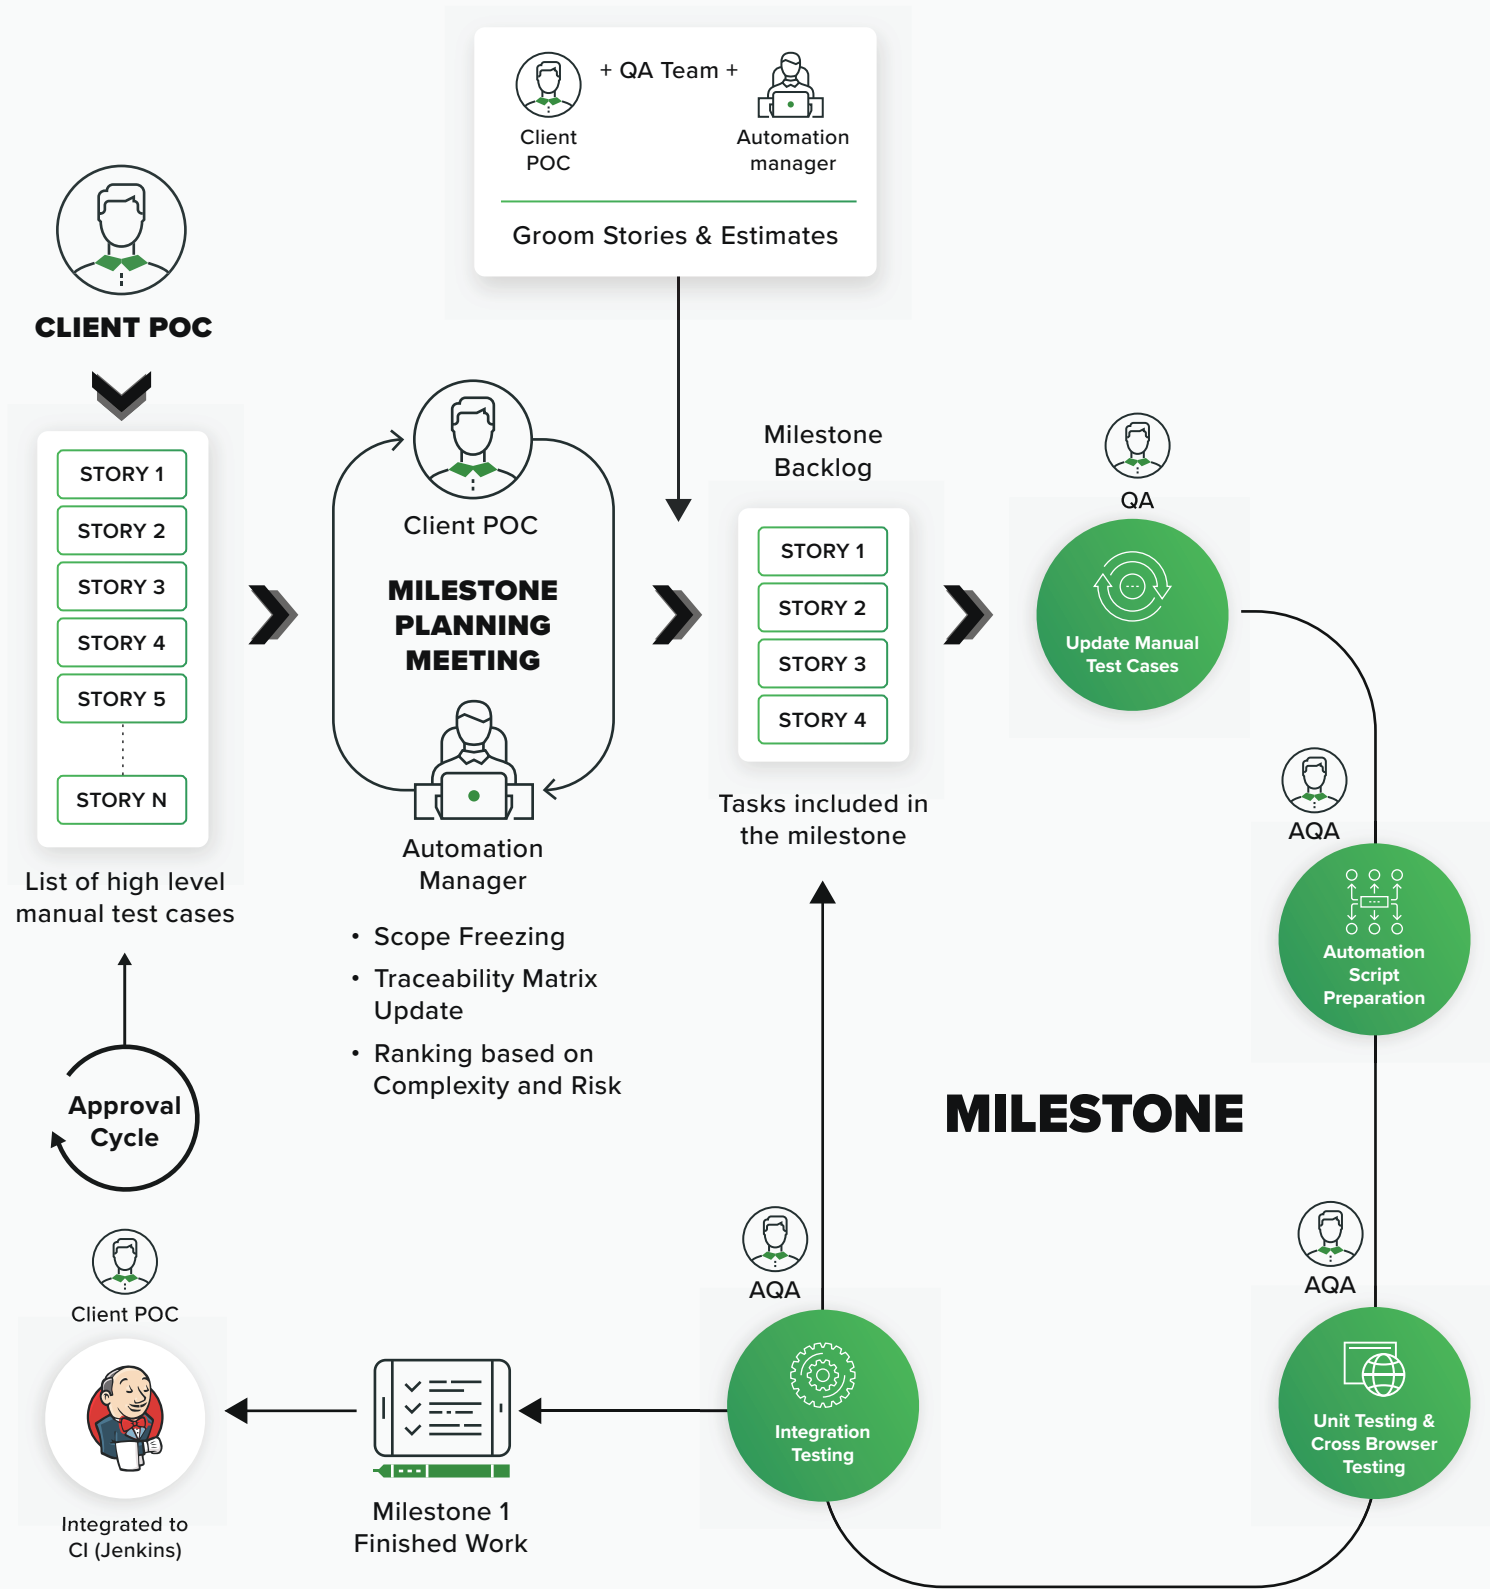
Client POC + QA Team + Automation manager

Groom Stories & Estimates

CLIENT POC

STORY 1
STORY 2
STORY 3
STORY 4
STORY 5
STORY N

List of high level manual test cases

Client POC

MILESTONE PLANNING MEETING

Automation Manager

• Scope Freezing
• Traceability Matrix Update
• Ranking based on Complexity and Risk

Milestone Backlog

STORY 1
STORY 2
STORY 3
STORY 4

Tasks included in the milestone

QA

Update Manual Test Cases

AQA

Automation Script Preparation

MILESTONE

AQA

Unit Testing & Cross Browser Testing

AQA

Integration Testing

Milestone 1 Finished Work

Client POC

Integrated to CI (Jenkins)

Approval Cycle